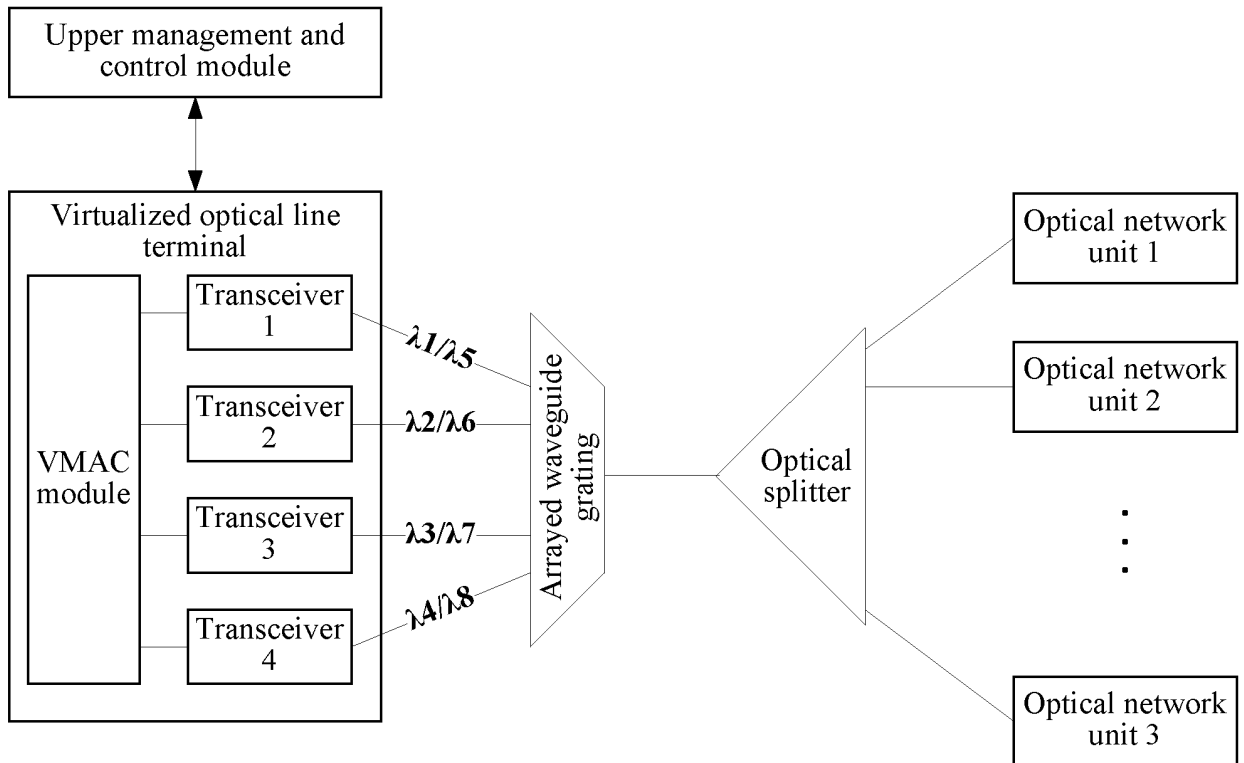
Upper management and control module

Virtualized optical line terminal

VMAC module

Transceiver 1

Transceiver 2

Transceiver 3

Transceiver 4

λ1/λ5

λ2/λ6

λ3/λ7

λ4/λ8

Arrayed waveguide grating

Optical splitter

Optical network unit 1

Optical network unit 2

Optical network unit 3